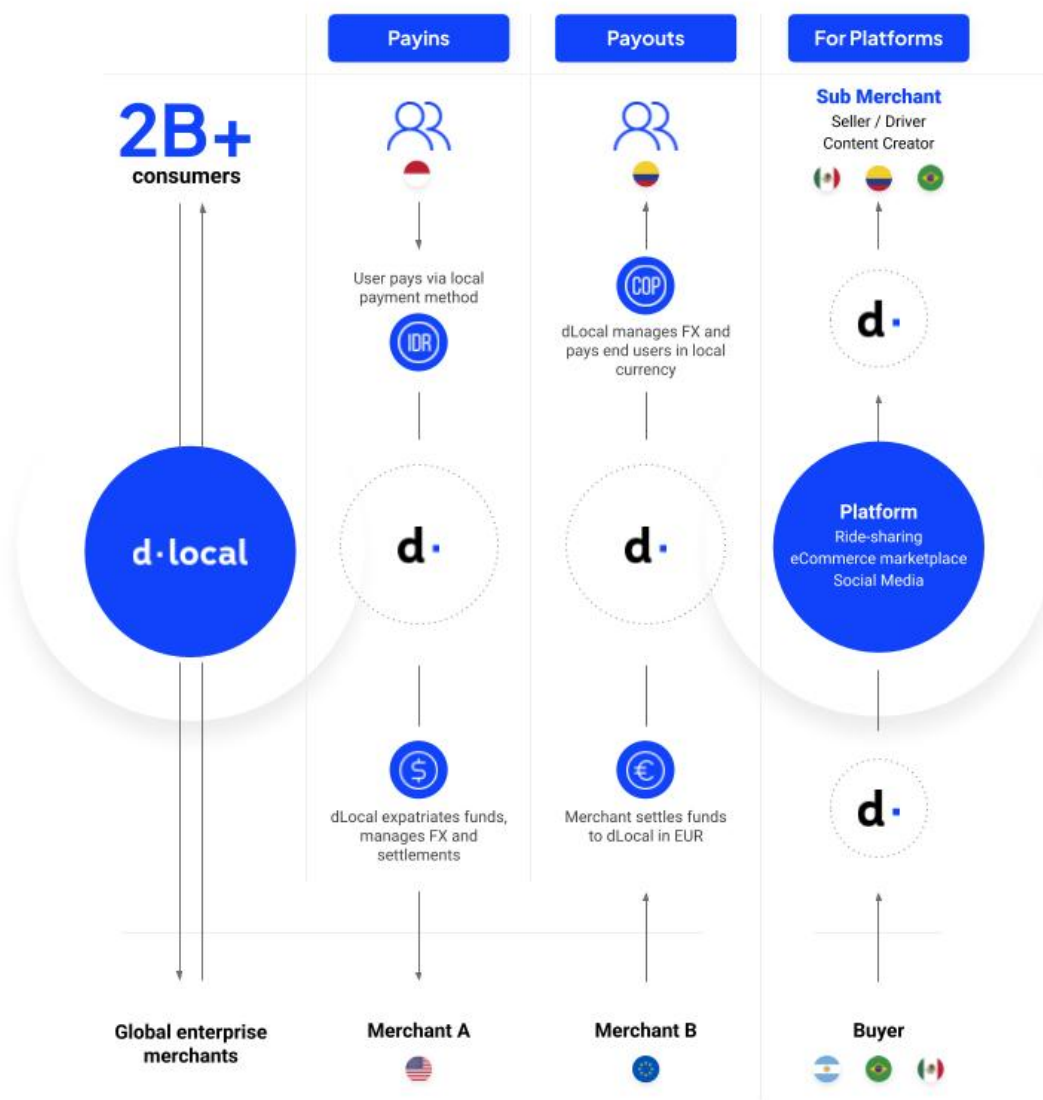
Payins

Payouts

For Platforms

2B+
consumers

Sub Merchant
Seller / Driver
Content Creator

User pays via local payment method

IDR

COP

dLocal manages FX and pays end users in local currency

d·local

d·

d·

d·

Platform
Ride-sharing
eCommerce marketplace
Social Media

d·

dLocal expatriates funds, manages FX and settlements

Merchant settles funds to dLocal in EUR

Global enterprise merchants

Merchant A

Merchant B

Buyer